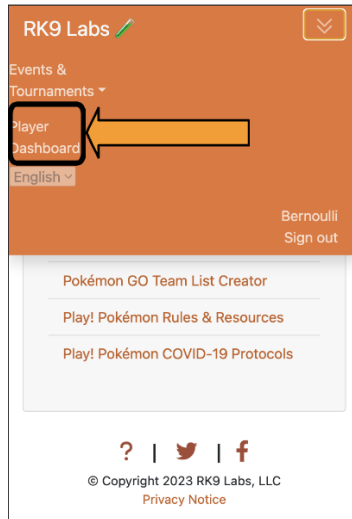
RK9 Labs

Events & Tournaments

Player Dashboard

English

Bernoulli
Sign out

Pokémon GO Team List Creator

Play! Pokémon Rules & Resources

Play! Pokémon COVID-19 Protocols

? | |

© Copyright 2023 RK9 Labs, LLC
Privacy Notice